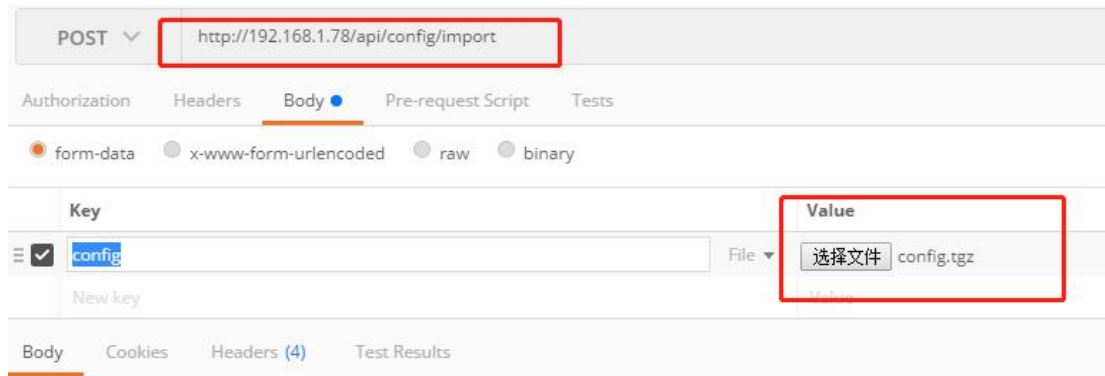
POST

http://192.168.1.78/api/config/import

Authorization Headers Body Pre-request Script Tests

form-data x-www-form-urlencoded raw binary

| Key | | Value |
|---|---|---|
| config | File | 选择文件 config.tgz |
| New key | | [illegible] |

Body Cookies Headers (4) Test Results